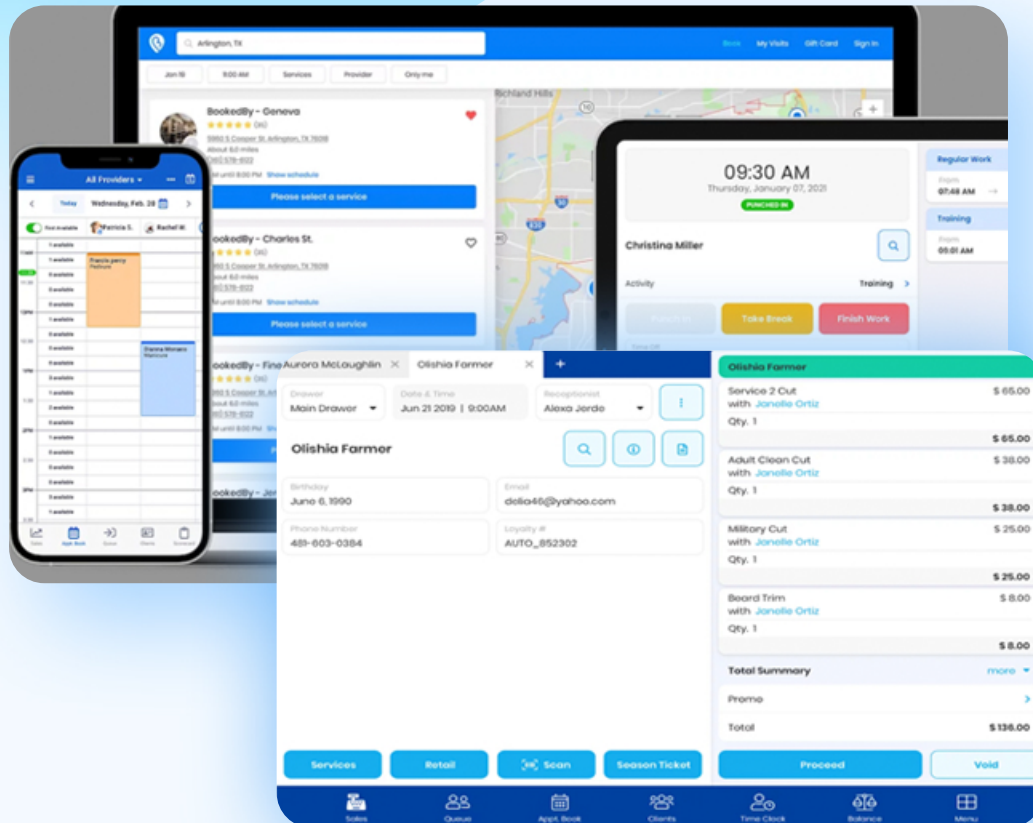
Arlington, TX

Book My Visits Gift Card Sign In

Jan 18 9:00 AM Services Provider Only me

BookedBy - Geneva
5950 S Cooper St, Arlington, TX 76018
About 6.0 miles
Show schedule
Please select a service

BookedBy - Charles St.
5950 S Cooper St, Arlington, TX 76018
About 6.0 miles
Show schedule
Please select a service

BookedBy - Fine

BookedBy - Je

Richland Hills

All Providers
Today Wednesday, Feb. 28
Find Available Patricia S. Rachel W.
Priscila perry
Pedicure
Dianna Moreno
Manicure
Sales Appt. Book Queue Clients Scorecard

09:30 AM
Thursday, January 07, 2021
PUNCHED IN
Christina Miller
Activity Training
Punch In Take Break Finish Work
Regular Work
From 07:48 AM
Training
From 09:01 AM

Aurora McLaughlin Olishia Farmer +
Drawer Main Drawer
Date & Time Jun 21 2019 | 9:00AM
Receptionist Alexa Jerde
Olishia Farmer
Birthday June 6, 1990
Email delia46@yahoo.com
Phone Number 481-603-0384
Loyalty # AUTO_852302
Services Retail Scan Season Ticket

Olishia Farmer
Service 2 Cut $ 65.00
with Janelle Ortiz
Qty. 1
$ 65.00
Adult Clean Cut $ 38.00
with Janelle Ortiz
Qty. 1
$ 38.00
Military Cut $ 25.00
with Janelle Ortiz
Qty. 1
$ 25.00
Beard Trim $ 8.00
with Janelle Ortiz
Qty. 1
$ 8.00
Total Summary more
Promo
Total $ 136.00
Proceed Void

Sales Queue Appt. Book Clients Time Clock Balance Menu